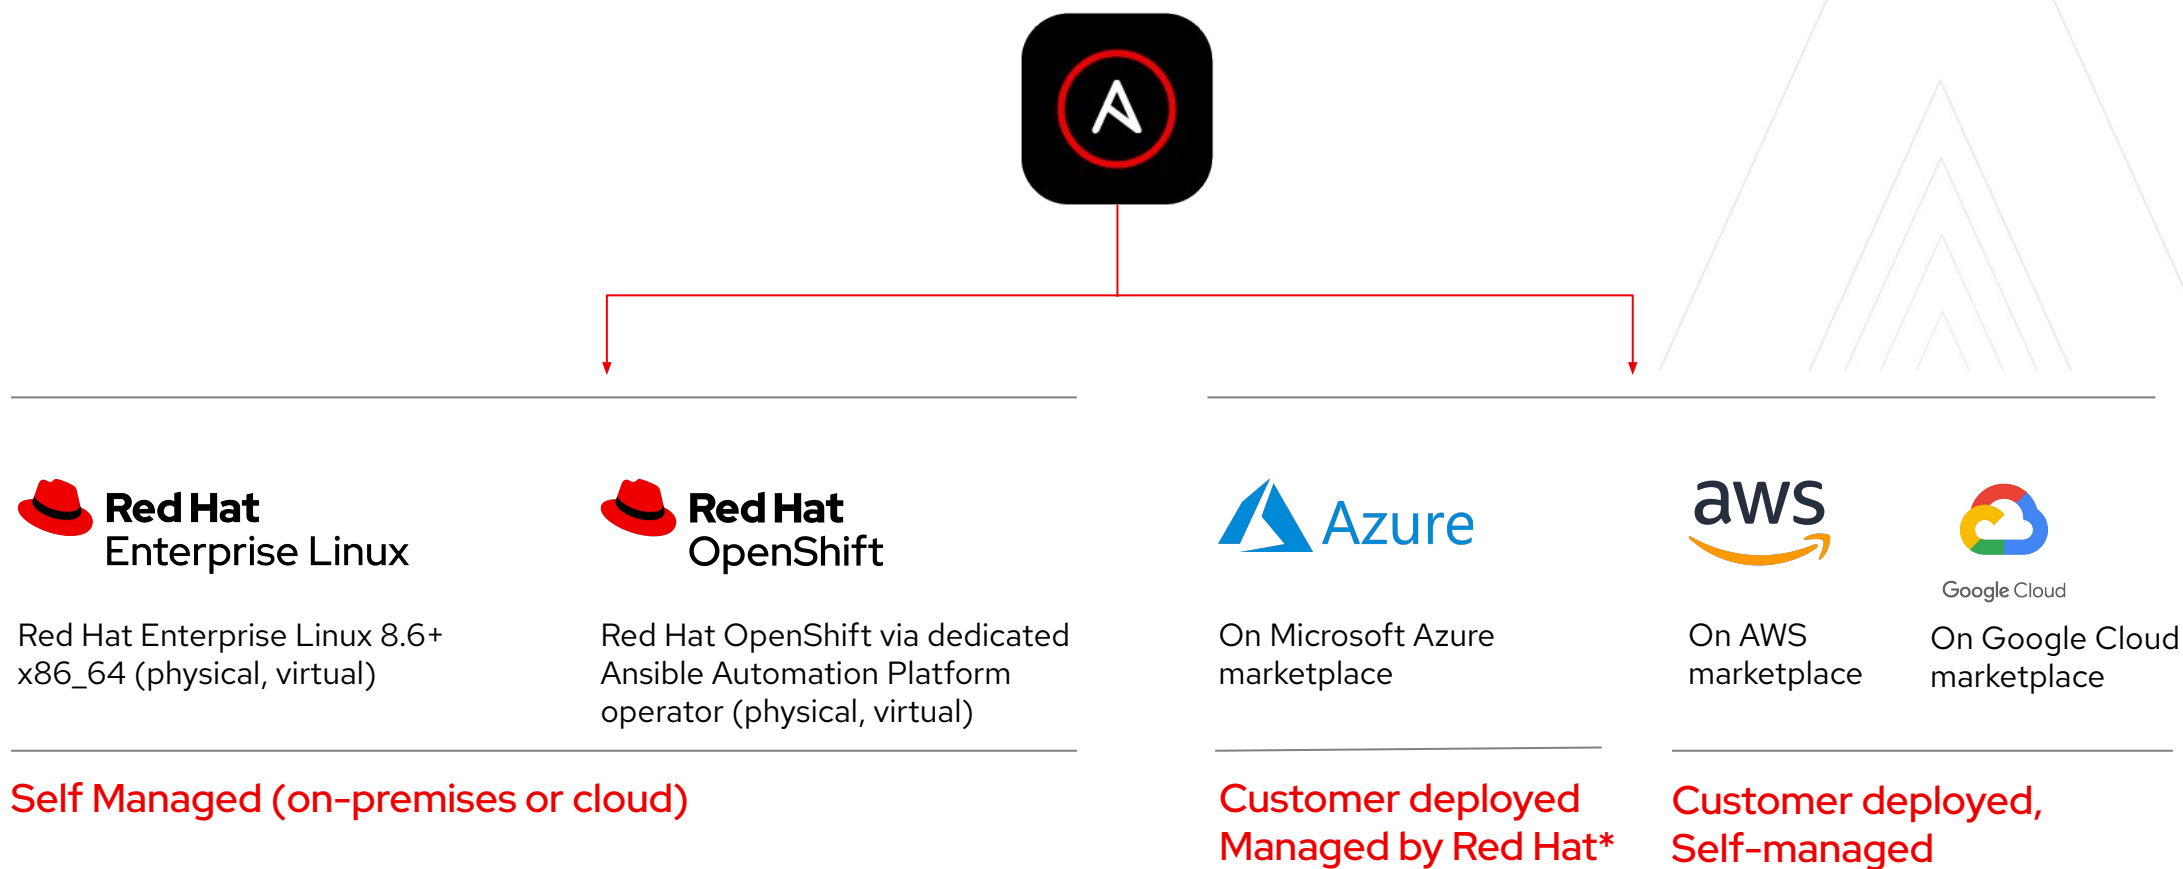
Red Hat
Enterprise Linux

Red Hat Enterprise Linux 8.6+ x86_64 (physical, virtual)

Red Hat
OpenShift

Red Hat OpenShift via dedicated Ansible Automation Platform operator (physical, virtual)

Self Managed (on-premises or cloud)

Azure

On Microsoft Azure marketplace

Customer deployed
Managed by Red Hat*

aws

On AWS marketplace

Google Cloud

On Google Cloud marketplace

Customer deployed,
Self-managed